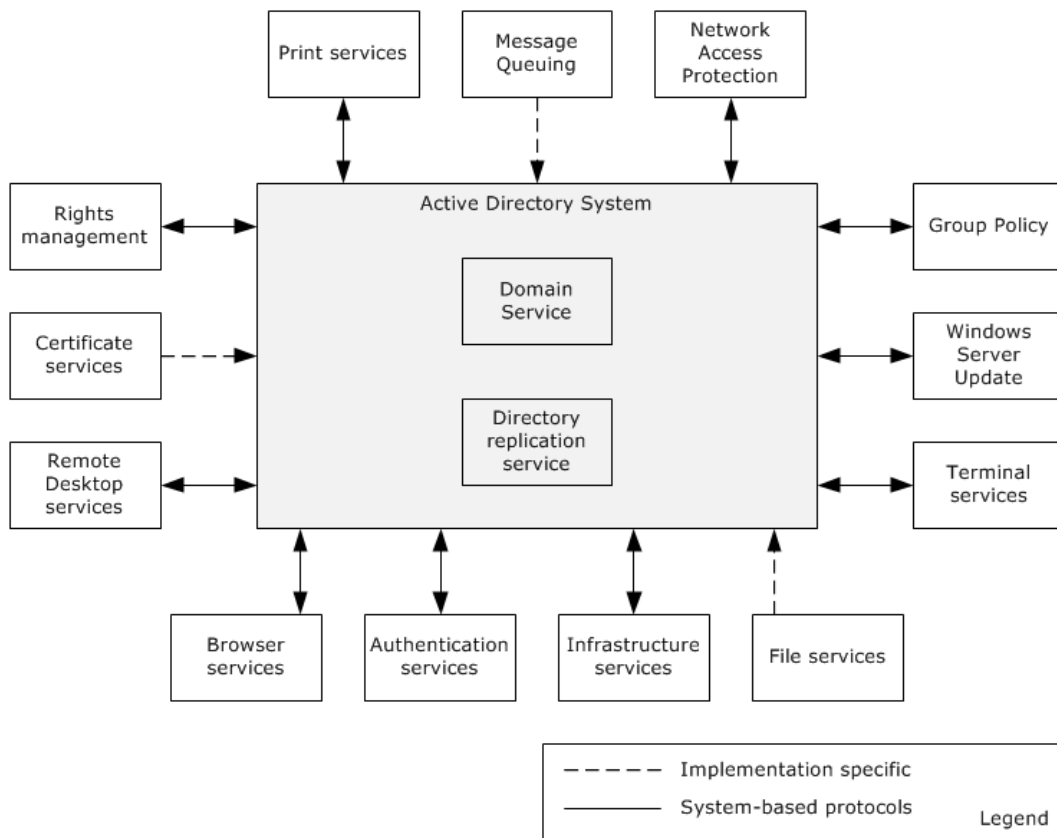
Print services

Message Queuing

Network Access Protection

Rights management

Active Directory System

Group Policy

Domain Service

Certificate services

Windows Server Update

Directory replication service

Remote Desktop services

Terminal services

Browser services

Authentication services

Infrastructure services

File services

Implementation specific

System-based protocols

Legend